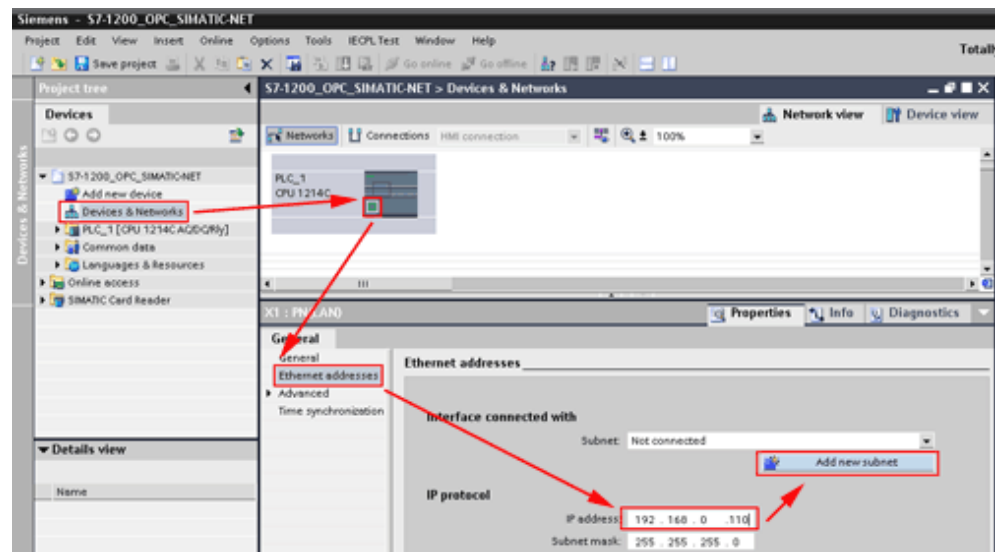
Siemens - S7-1200_OPC_SIMATIC-NET

Project Edit View Insert Online Options Tools IECPL Test Window Help

Totally

Save project Go online Go offline

Project tree

Devices

Devices & Networks

S7-1200_OPC_SIMATIC-NET

Add new device

Devices & Networks

PLC_1 [CPU 1214C AC/DC/Rly]

Common data

Languages & Resources

Online access

SIMATIC Card Reader

Details view

Name

S7-1200_OPC_SIMATIC-NET > Devices & Networks

Network view Device view

Networks Connections HMI connection 100%

PLC_1
CPU 1214C

X1 : PN(LAN)

Properties Info Diagnostics

General

General

Ethernet addresses

Advanced

Time synchronization

Ethernet addresses

Interface connected with

Subnet: Not connected

Add new subnet

IP protocol

IP address: 192 . 168 . 0 . 110

Subnet mask: 255 . 255 . 255 . 0